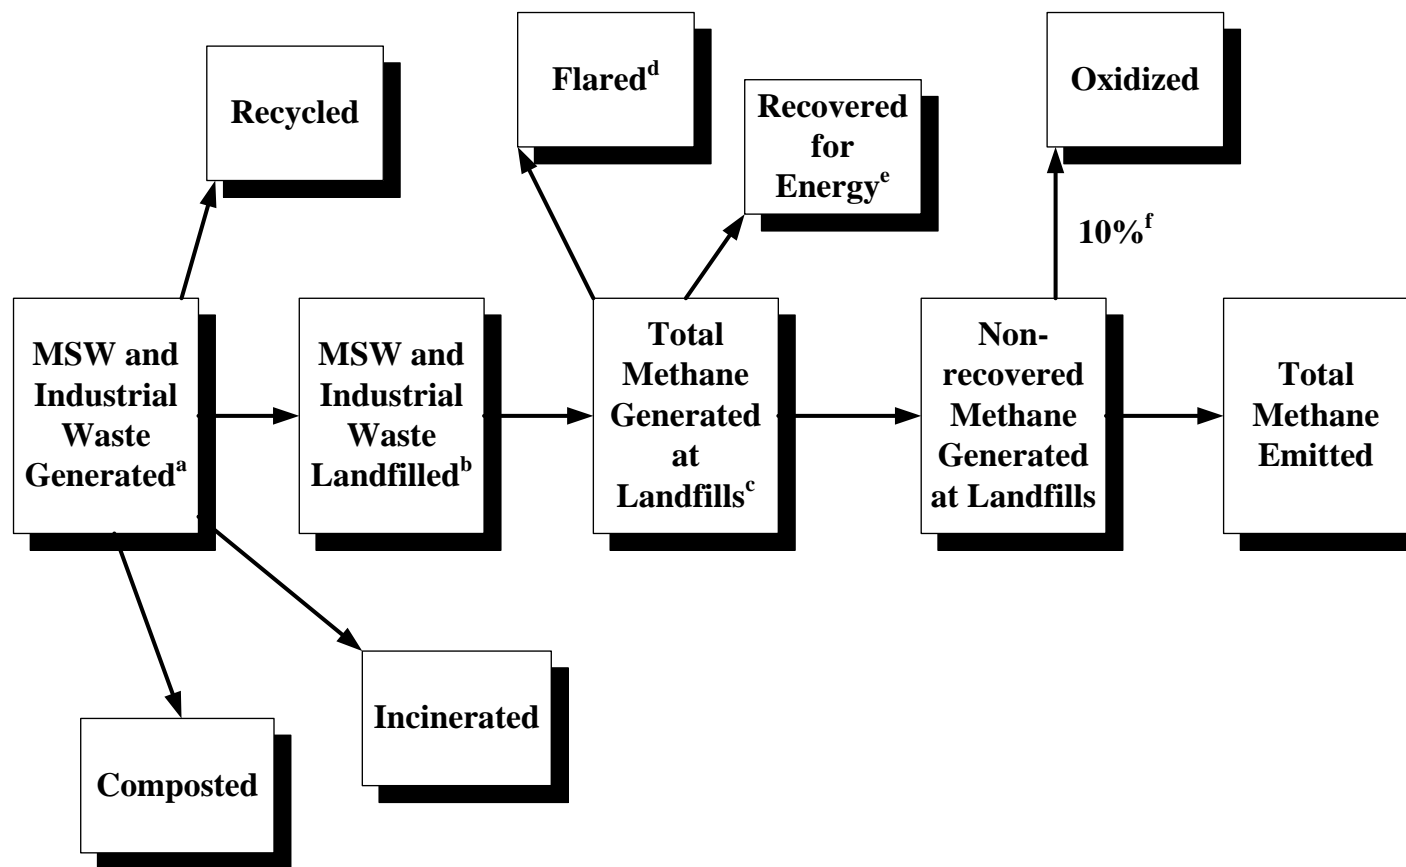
Recycled

Flared$^{d}$

Recovered for Energy$^{e}$

Oxidized

10%$^{f}$

MSW and Industrial Waste Generated$^{a}$

MSW and Industrial Waste Landfilled$^{b}$

Total Methane Generated at Landfills$^{c}$

Non-recovered Methane Generated at Landfills

Total Methane Emitted

Incinerated

Composted